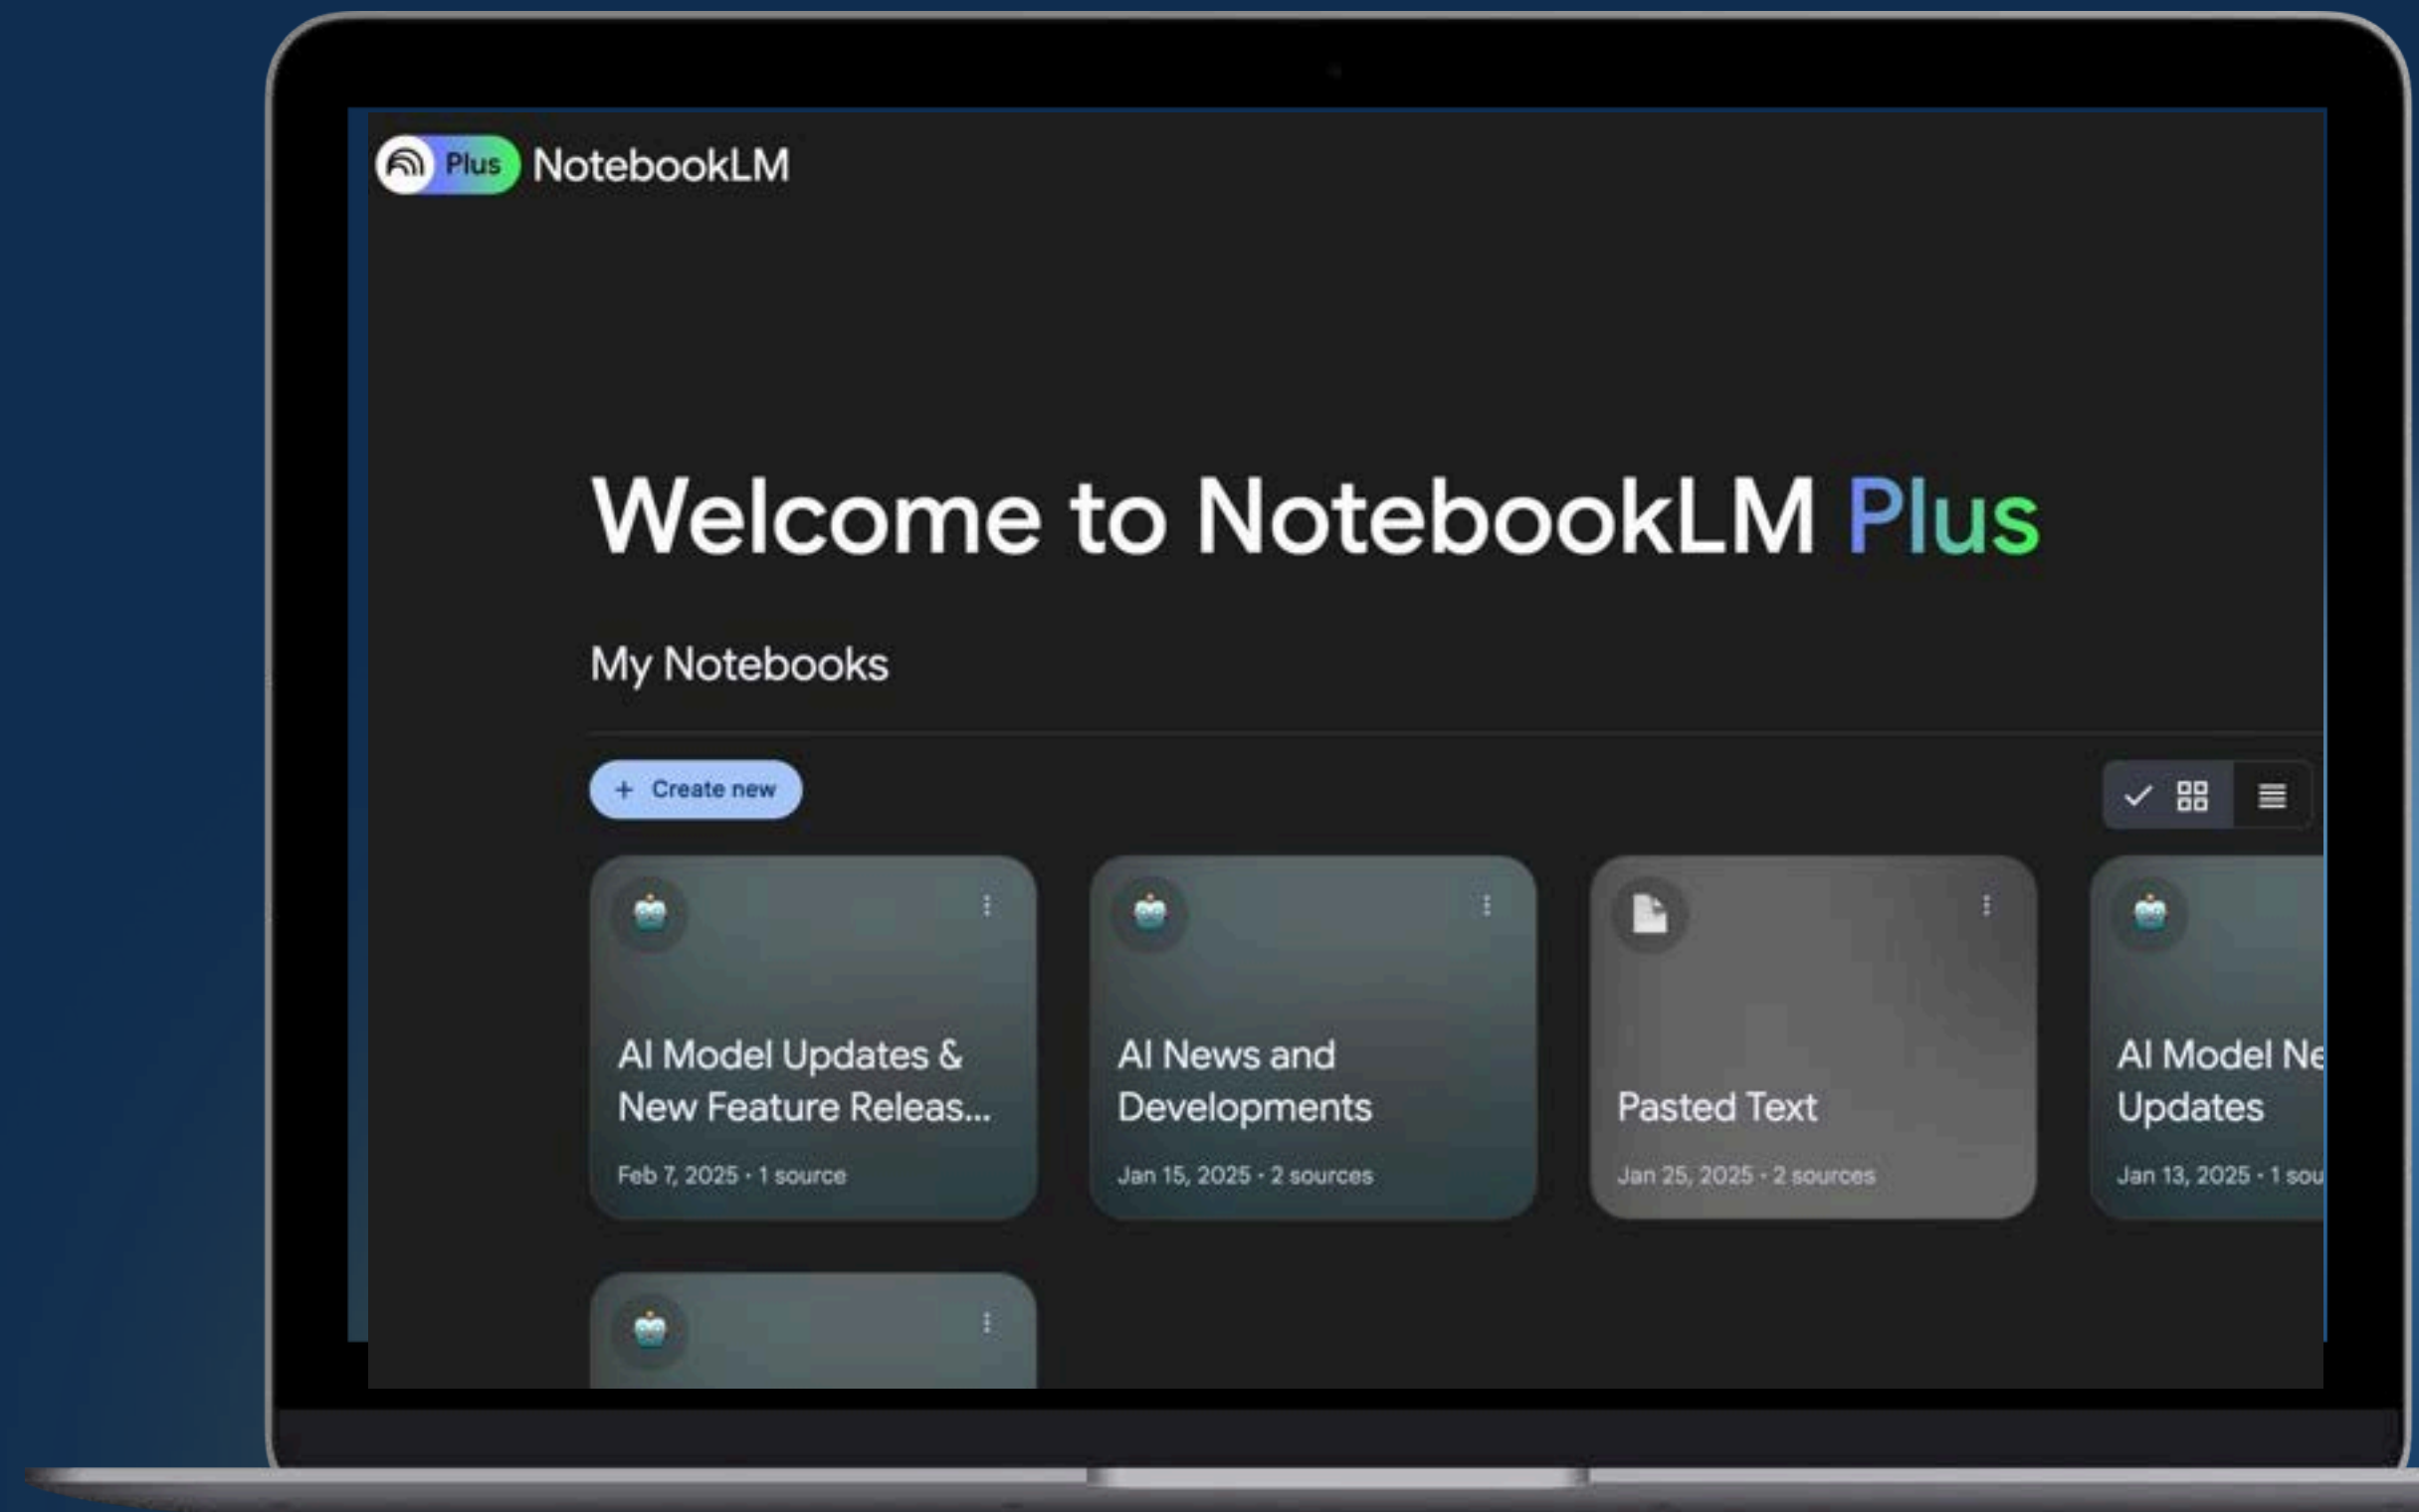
Plus NotebookLM

Welcome to NotebookLM Plus

My Notebooks

+ Create new

AI Model Updates & New Feature Releas...
Feb 7, 2025 · 1 source

AI News and Developments
Jan 15, 2025 · 2 sources

Pasted Text
Jan 25, 2025 · 2 sources

AI Model Ne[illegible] Updates
Jan 13, 2025 · 1 sou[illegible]